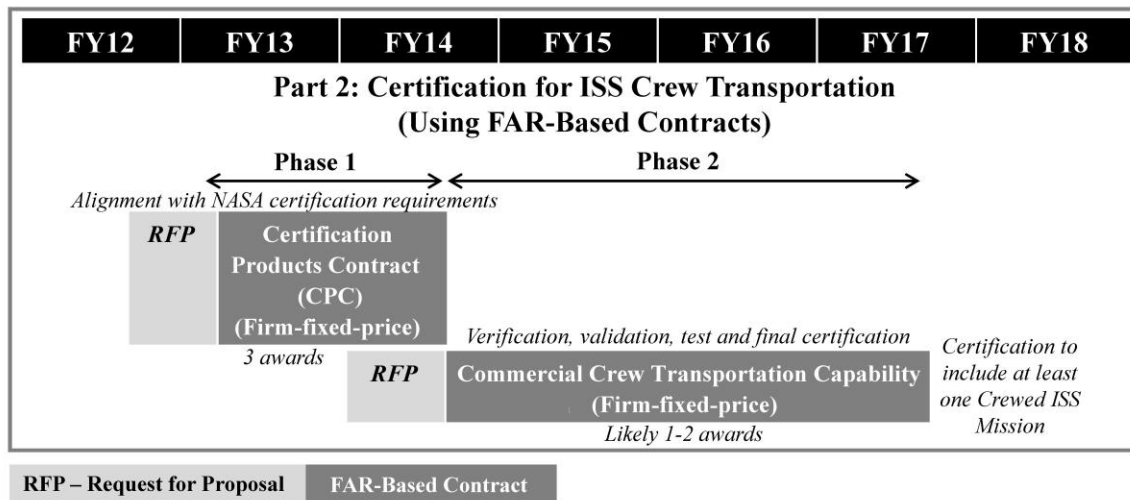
| FY12 | FY13 | FY14 | FY15 | FY16 | FY17 | FY18 |
|---|---|---|---|---|---|---|

Part 2: Certification for ISS Crew Transportation (Using FAR-Based Contracts)

Phase 1

Phase 2

Alignment with NASA certification requirements

RFP

Certification Products Contract (CPC) (Firm-fixed-price)

3 awards

Verification, validation, test and final certification

RFP

Commercial Crew Transportation Capability (Firm-fixed-price)

Likely 1-2 awards

Certification to include at least one Crewed ISS Mission

RFP – Request for Proposal

FAR-Based Contract